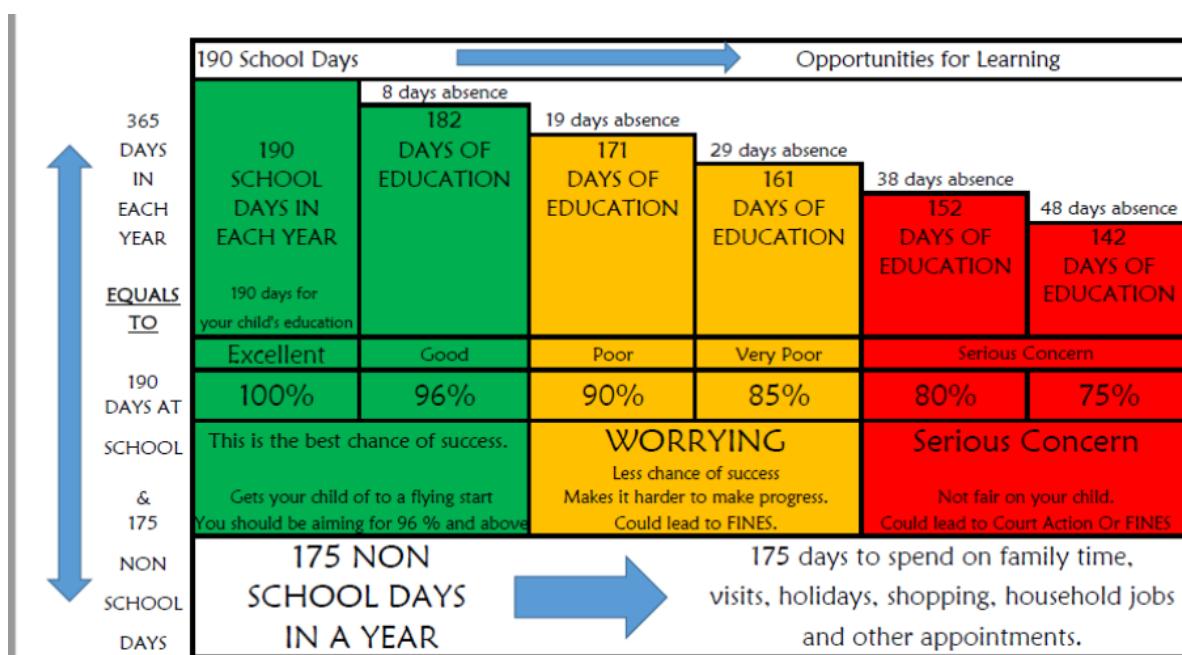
190 School Days

Opportunities for Learning

365 DAYS IN EACH YEAR

EQUALS TO

190 DAYS AT SCHOOL

&

175 NON SCHOOL DAYS

| 190 SCHOOL DAYS IN EACH YEAR 190 days for your child's education | 8 days absence 182 DAYS OF EDUCATION | 19 days absence 171 DAYS OF EDUCATION | 29 days absence 161 DAYS OF EDUCATION | 38 days absence 152 DAYS OF EDUCATION | 48 days absence 142 DAYS OF EDUCATION |
|---|---|---|---|---|---|
| Excellent | Good | Poor | Very Poor | Serious Concern | |
| 100% | 96% | 90% | 85% | 80% | 75% |

This is the best chance of success.

Gets your child of to a flying start
You should be aiming for 96 % and above

WORRYING
Less chance of success
Makes it harder to make progress.
Could lead to FINES.

Serious Concern
Not fair on your child.
Could lead to Court Action Or FINES

175 NON SCHOOL DAYS IN A YEAR

175 days to spend on family time, visits, holidays, shopping, household jobs and other appointments.